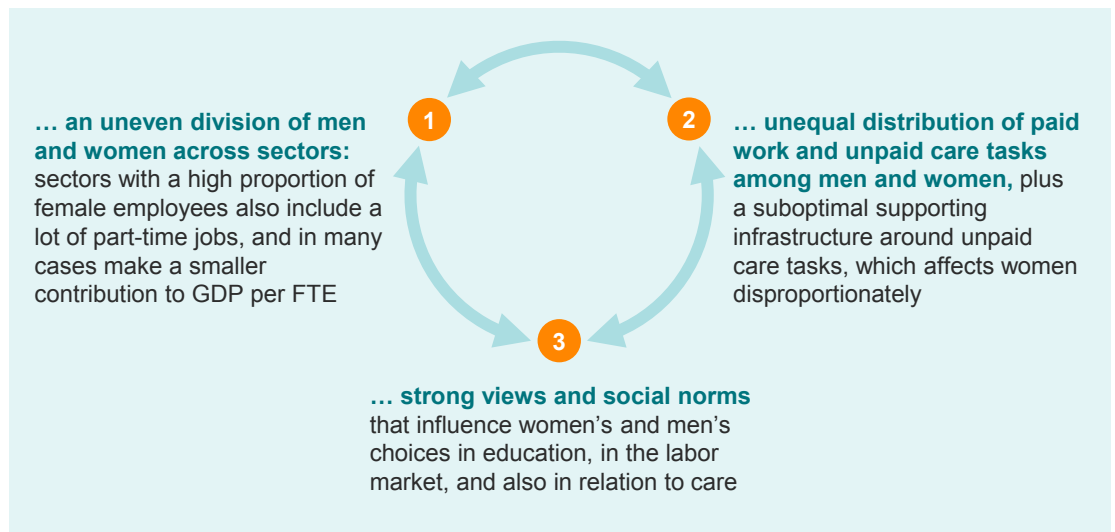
1

… an uneven division of men and women across sectors: sectors with a high proportion of female employees also include a lot of part-time jobs, and in many cases make a smaller contribution to GDP per FTE

2

… unequal distribution of paid work and unpaid care tasks among men and women, plus a suboptimal supporting infrastructure around unpaid care tasks, which affects women disproportionately

3

… strong views and social norms that influence women's and men's choices in education, in the labor market, and also in relation to care